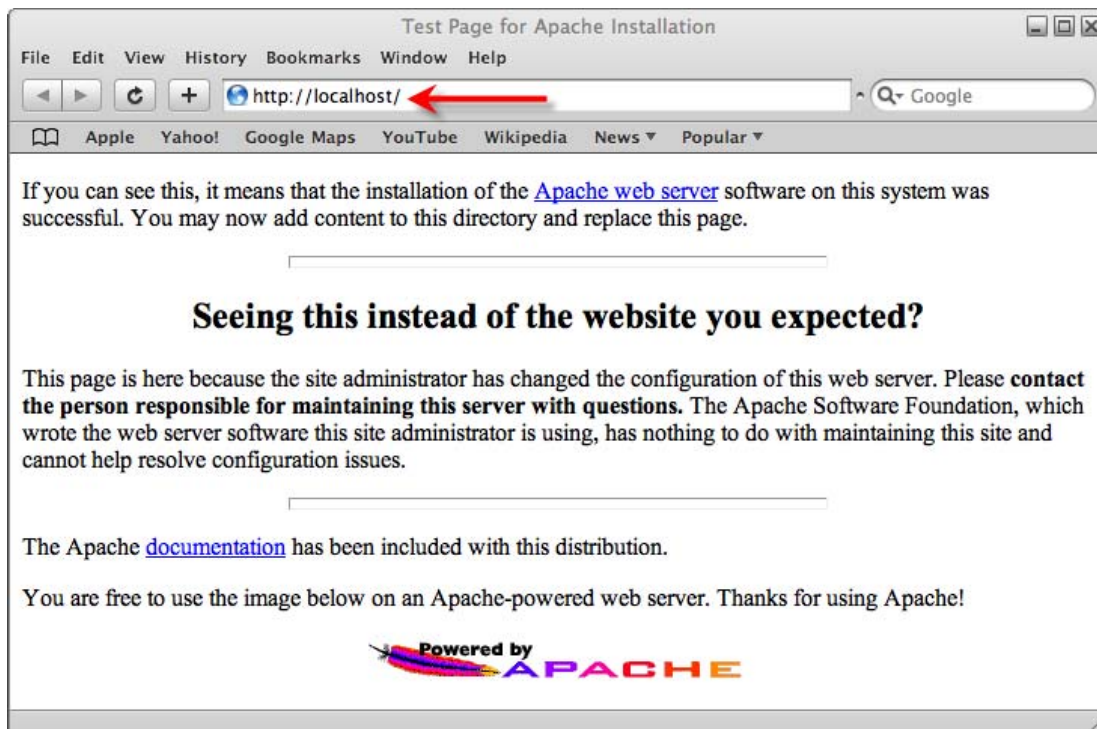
Test Page for Apache Installation

File Edit View History Bookmarks Window Help

http://localhost/

Google

Apple Yahoo! Google Maps YouTube Wikipedia News ▼ Popular ▼

If you can see this, it means that the installation of the Apache web server software on this system was successful. You may now add content to this directory and replace this page.

Seeing this instead of the website you expected?

This page is here because the site administrator has changed the configuration of this web server. Please **contact the person responsible for maintaining this server with questions.** The Apache Software Foundation, which wrote the web server software this site administrator is using, has nothing to do with maintaining this site and cannot help resolve configuration issues.

The Apache documentation has been included with this distribution.

You are free to use the image below on an Apache-powered web server. Thanks for using Apache!

Powered by APACHE